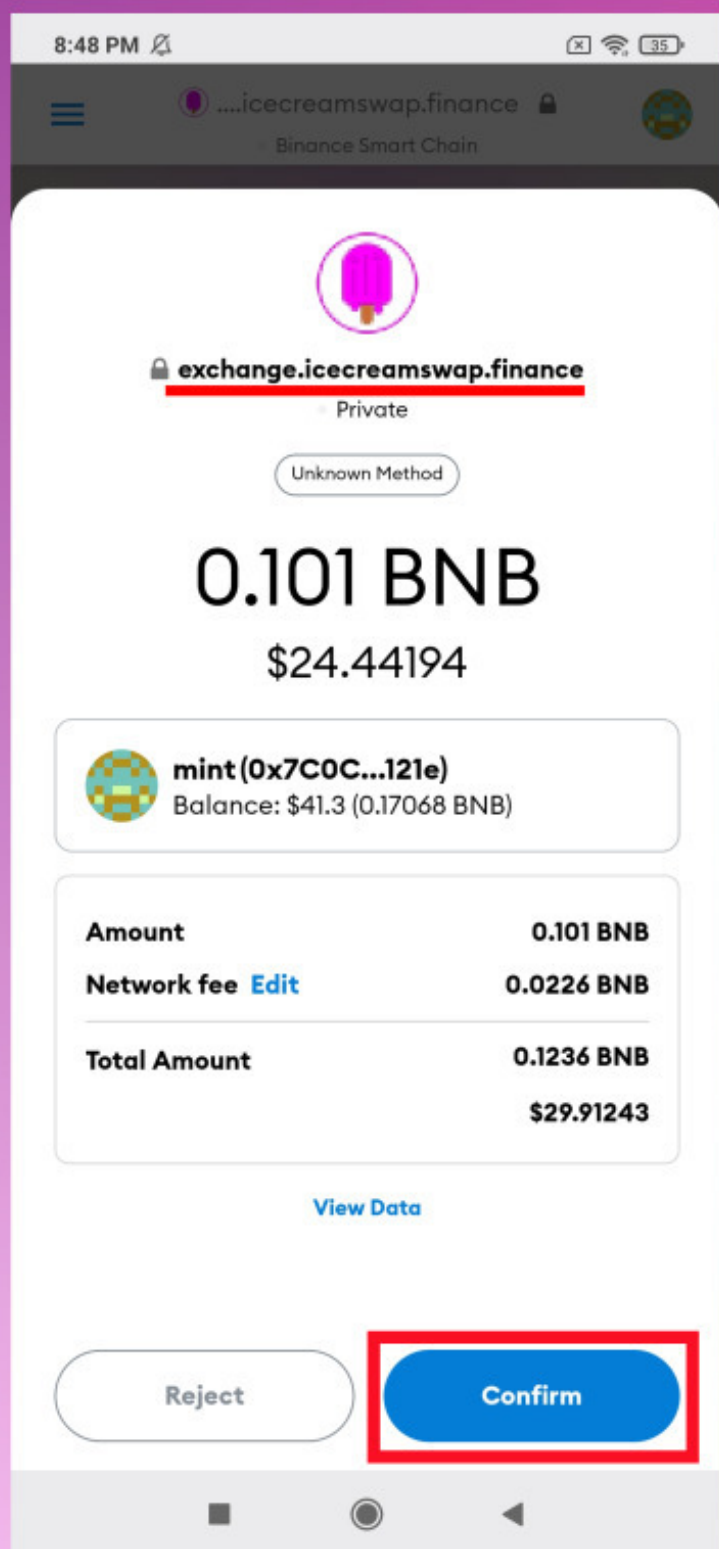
8:48 PM

35

....icecreamswap.finance
Binance Smart Chain

exchange.icecreamswap.finance
Private

Unknown Method

0.101 BNB
$24.44194

mint(0x7C0C...121e)
Balance: $41.3 (0.17068 BNB)

| | |
|---|---|
| Amount | 0.101 BNB |
| Network fee Edit | 0.0226 BNB |
| Total Amount | 0.1236 BNB |
| | $29.91243 |

View Data

Reject

Confirm